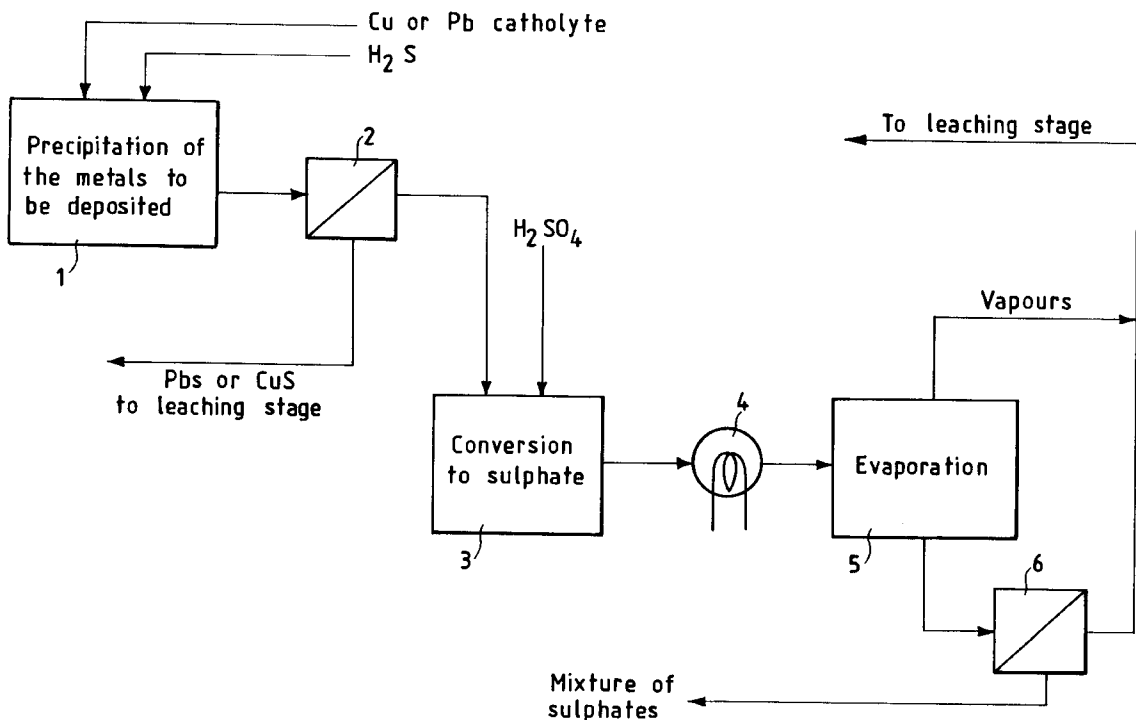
Cu or Pb catholyte

$H_2S$

Precipitation of the metals to be deposited

1

2

To leaching stage

$H_2SO_4$

Vapours

Pbs or CuS to leaching stage

Conversion to sulphate

3

4

Evaporation

5

6

Mixture of sulphates